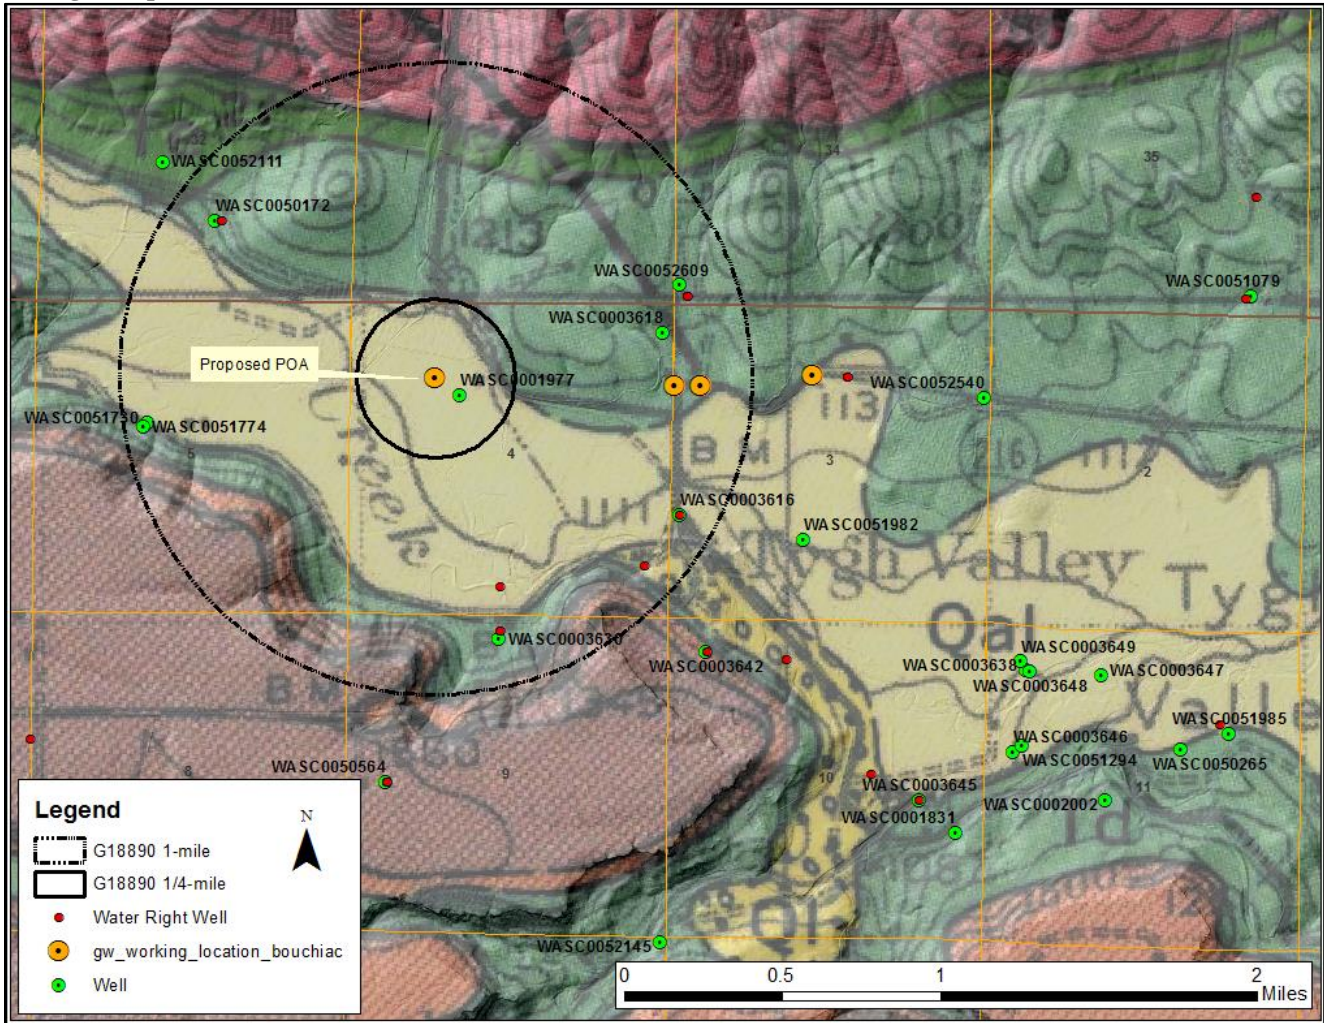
WASC0052111
WASC0050172
WASC0052609
WASC0051079
WASC0003618
Proposed POA
WASC0001977
WASC0052540
WASC0051730
WASC0051774
34
35
1213
113
BM
116
117
5
4
3
2
WASC0003616
WASC0051982
Creek
Tygh Valley
Tygh
Qal
WASC0003620
WASC0003642
WASC0003649
WASC0003638
WASC0003647
WASC0003648
Valley
WASC0051985
WASC0003646
WASC0051294
WASC0050265
8
9
10
11
WASC0050564
WASC0003645
WASC0001831
WASC0002002
WASC0052145
Legend
N
G18890 1-mile
G18890 1/4-mile
Water Right Well
gw_working_location_bouchiac
Well
0
0.5
1
2
Miles